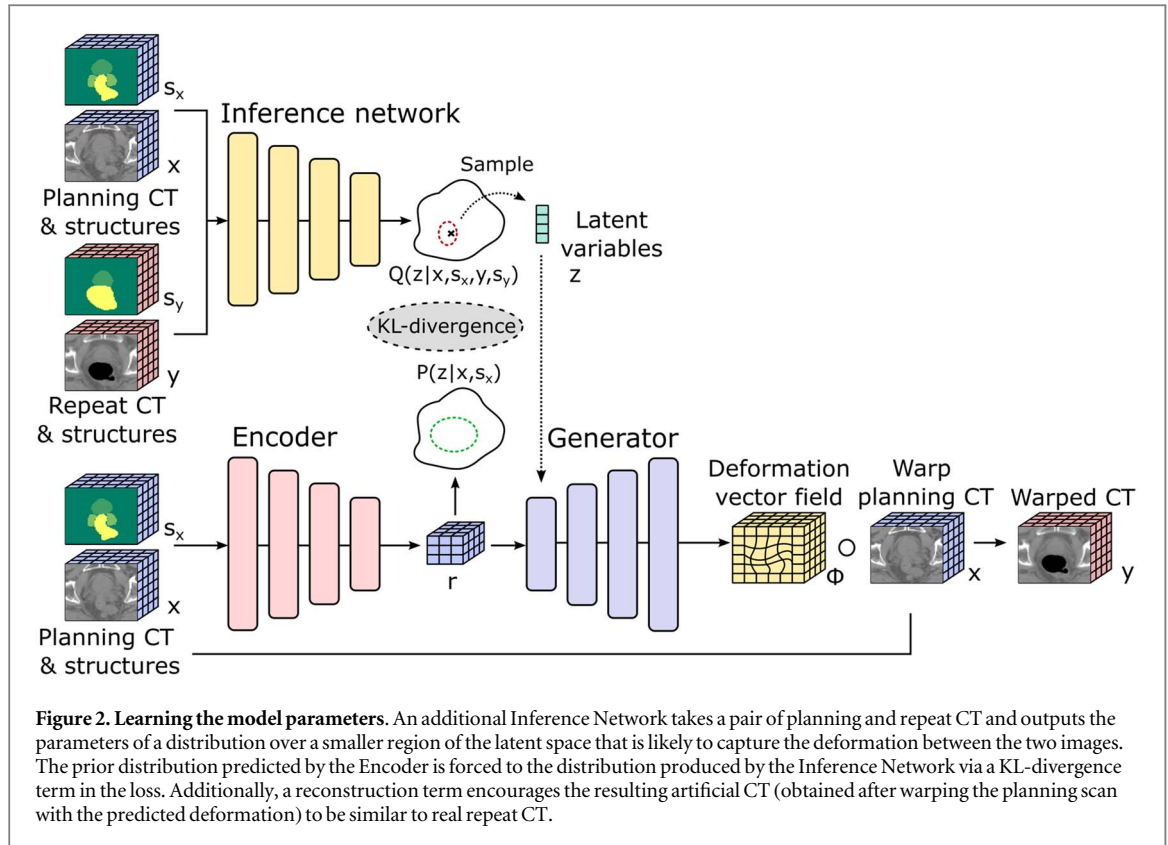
$s_x$

Inference network

x

Planning CT & structures

Sample

Latent variables

z

$Q(z|x,s_x,y,s_y)$

$s_y$

KL-divergence

y

$P(z|x,s_x)$

Repeat CT & structures

Encoder

Generator

Deformation vector field

Warp planning CT

Warped CT

$s_x$

r

$\circ$

$\phi$

x

y

x

Planning CT & structures

**Figure 2. Learning the model parameters**. An additional Inference Network takes a pair of planning and repeat CT and outputs the parameters of a distribution over a smaller region of the latent space that is likely to capture the deformation between the two images. The prior distribution predicted by the Encoder is forced to the distribution produced by the Inference Network via a KL-divergence term in the loss. Additionally, a reconstruction term encourages the resulting artificial CT (obtained after warping the planning scan with the predicted deformation) to be similar to real repeat CT.